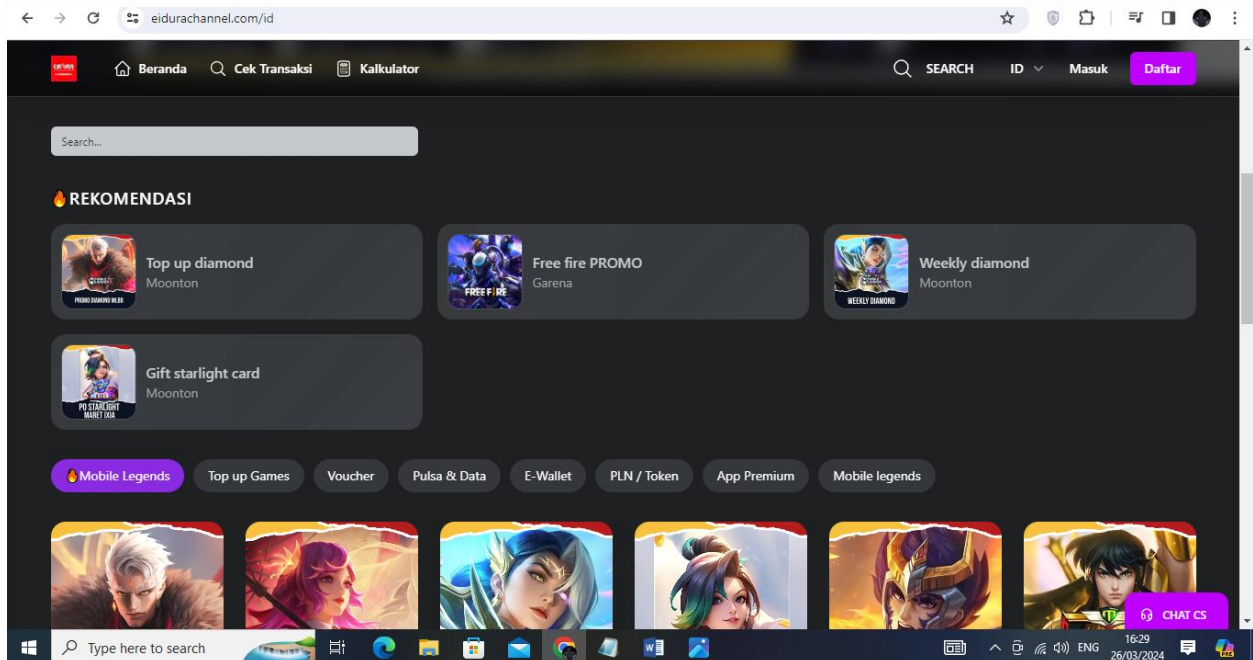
eidurachannel.com/id

Beranda Cek Transaksi Kalkulator SEARCH ID Masuk Daftar

Search...

REKOMENDASI

PROMO DIAMOND MLBB
Top up diamond
Moonton

FREE FIRE
Free fire PROMO
Garena

WEEKLY DIAMOND
Weekly diamond
Moonton

PO STARLIGHT MARET IXIA
Gift starlight card
Moonton

Mobile Legends Top up Games Voucher Pulsa & Data E-Wallet PLN / Token App Premium Mobile legends

CHAT CS

Type here to search

ENG 16:29 26/03/2024